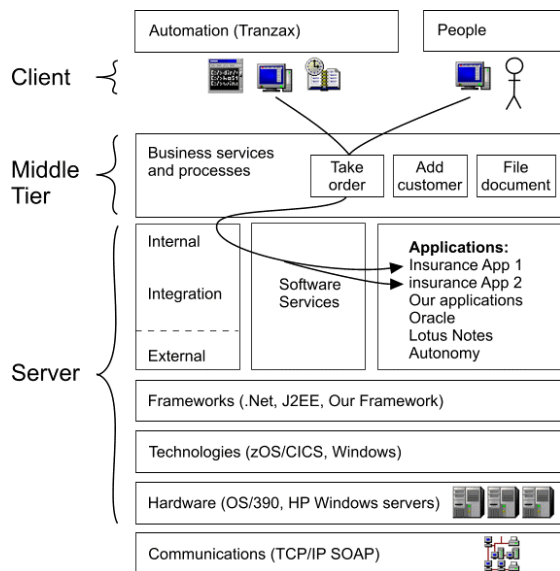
Automation (Tranzax)

People

Client

Middle Tier

Business services and processes

Take order

Add customer

File document

Server

Internal

Integration

External

Software Services

**Applications:**
Insurance App 1
insurance App 2
Our applications
Oracle
Lotus Notes
Autonomy

Frameworks (.Net, J2EE, Our Framework)

Technologies (zOS/CICS, Windows)

Hardware (OS/390, HP Windows servers)

Communications (TCP/IP SOAP)